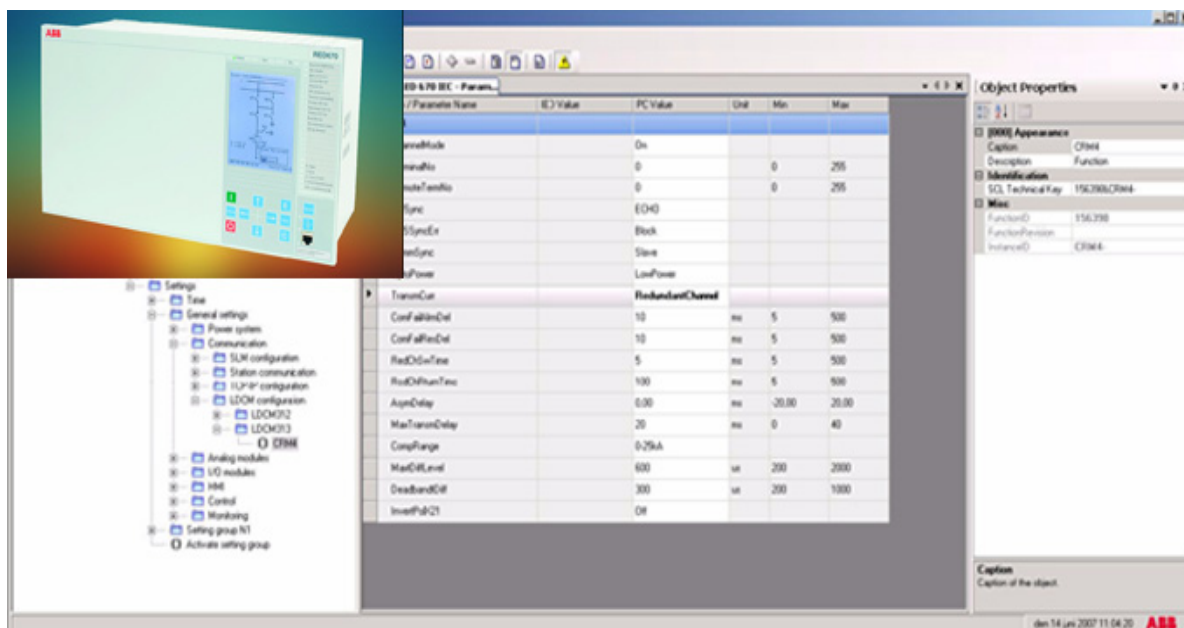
ABB

RED670

ED 670 IEC - Param...

| / Parameter Name | IED Value | PC Value | Unit | Min | Max |
|---|---|---|---|---|---|
| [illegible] | | | | | |
| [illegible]annelMode | | On | | | |
| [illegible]minalNo | | 0 | | 0 | 255 |
| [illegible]moteTermNo | | 0 | | 0 | 255 |
| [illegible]Sync | | ECHO | | | |
| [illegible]SSyncErr | | Block | | | |
| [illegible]omSync | | Slave | | | |
| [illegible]Power | | LowPower | | | |
| TransmCurr | | RedundantChannel | | | |
| ComFailAlrmDel | | 10 | ms | 5 | 500 |
| ComFailResDel | | 10 | ms | 5 | 500 |
| RedChSwTime | | 5 | ms | 5 | 500 |
| RedChRturnTime | | 100 | ms | 5 | 500 |
| AsymDelay | | 0.00 | ms | -20.00 | 20.00 |
| MaxTransmDelay | | 20 | ms | 0 | 40 |
| CompRange | | 0-25kA | | | |
| MaxtDiffLevel | | 600 | us | 200 | 2000 |
| DeadbandtDiff | | 300 | us | 200 | 1000 |
| InvertPolX21 | | Off | | | |

Settings
Time
General settings
Power system
Communication
SLM configuration
Station communication
TCP/IP configuration
LDCM configuration
LDCM312
LDCM313
CRM4
Analog modules
I/O modules
HMI
Control
Monitoring
Setting group N1
Activate setting group

Object Properties

| [000] Appearance | |
|---|---|
| Caption | CRM4 |
| Description | Function |
| Identification | |
| SCL Technical Key | 156398LCRM4- |
| Misc | |
| FunctionID | 156398 |
| FunctionRevision | |
| InstanceID | CRM4- |

Caption
Caption of the object.

den 14 juni 2007 11:04:20 ABB